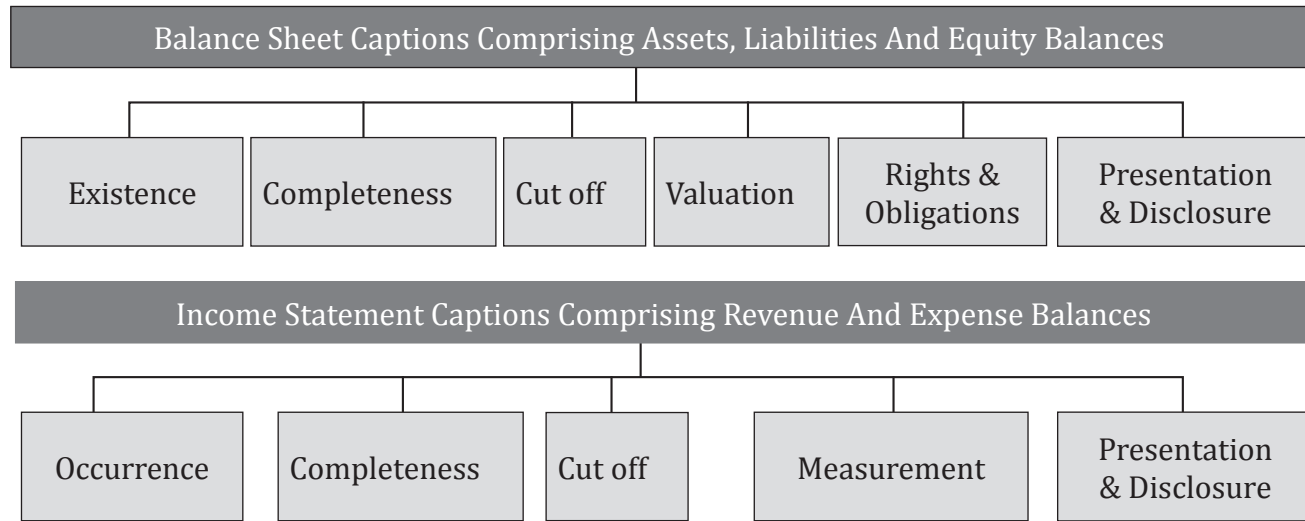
Balance Sheet Captions Comprising Assets, Liabilities And Equity Balances

Existence

Completeness

Cut off

Valuation

Rights & Obligations

Presentation & Disclosure

Income Statement Captions Comprising Revenue And Expense Balances

Occurrence

Completeness

Cut off

Measurement

Presentation & Disclosure